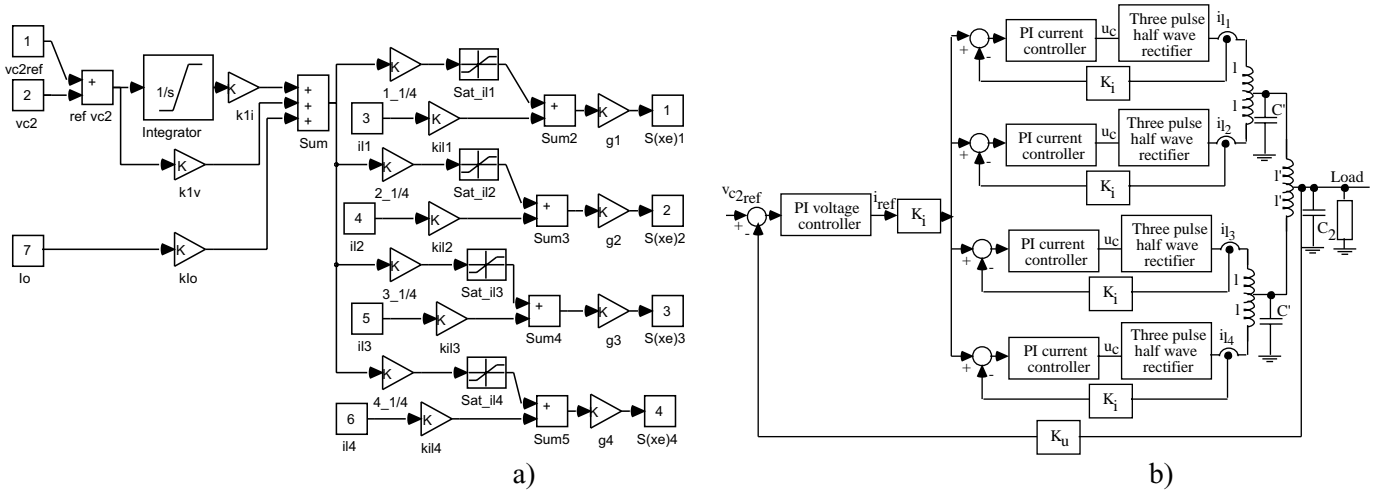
1
vc2ref
2
vc2
+
-
ref vc2
1/s
Integrator
K
k1i
+
+
+
Sum
K
k1v
7
Io
K
kIo
K
1_1/4
Sat_il1
3
il1
K
kil1
+
-
Sum2
K
g1
1
S(xe)1
K
2_1/4
Sat_il2
4
il2
K
kil2
+
-
Sum3
K
g2
2
S(xe)2
K
3_1/4
Sat_il3
5
il3
K
kil3
+
-
Sum4
K
g3
3
S(xe)3
K
4_1/4
Sat_il4
6
il4
K
kil4
+
-
Sum5
K
g4
4
S(xe)4
a)

$v_{c2ref}$
+
-
PI voltage controller
$i_{ref}$
$K_i$
+
-
PI current controller
$u_c$
Three pulse half wave rectifier
$i_{l_1}$
$K_i$
l
l
C'
+
-
PI current controller
$u_c$
Three pulse half wave rectifier
$i_{l_2}$
$K_i$
l'
l'
Load
$C_2$
+
-
PI current controller
$u_c$
Three pulse half wave rectifier
$i_{l_3}$
$K_i$
l
l
C'
+
-
PI current controller
$u_c$
Three pulse half wave rectifier
$i_{l_4}$
$K_i$
$K_u$
b)